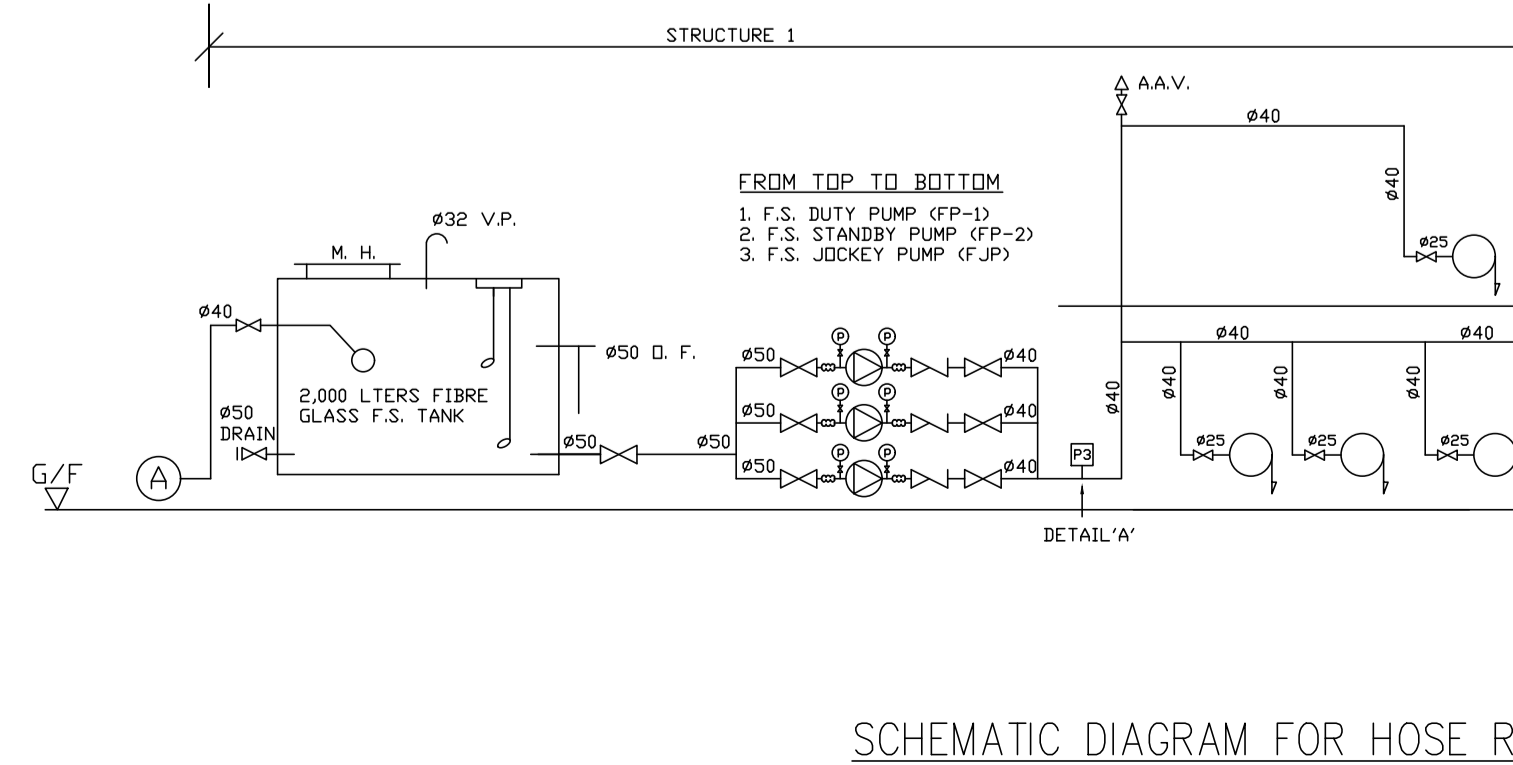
STRUCTURE 1

A.A.V.

Ø40

Ø40

Ø25

FROM TOP TO BOTTOM

1. F.S. DUTY PUMP (FP-1)
2. F.S. STANDBY PUMP (FP-2)
3. F.S. JOCKEY PUMP (FJP)

Ø32 V.P.

M. H.

Ø40

Ø50 O. F.

2,000 LTERS FIBRE GLASS F.S. TANK

Ø50
DRAIN

Ø50

Ø50

Ø50 Ø40

Ø50 Ø40

Ø50 Ø40

P P P P P P

P3

Ø40

Ø40 Ø40

Ø40 Ø40 Ø40

Ø25 Ø25 Ø25

G/F

A

DETAIL'A'

SCHEMATIC DIAGRAM FOR HOSE R